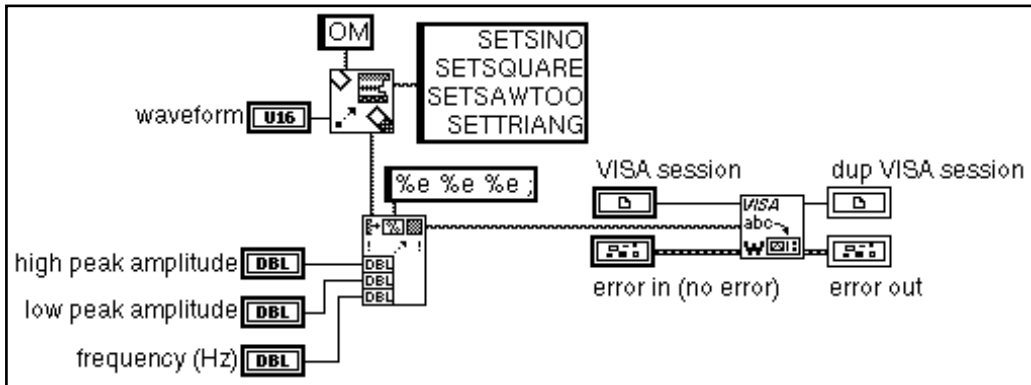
OM

SETSINO
SETSQUARE
SETSAWTOO
SETTRIANG

waveform U16

%e %e %e ;

VISA session

dup VISA session

VISA
abc
W

high peak amplitude DBL

low peak amplitude DBL

frequency (Hz) DBL

DBL
DBL
DBL

error in (no error)

error out